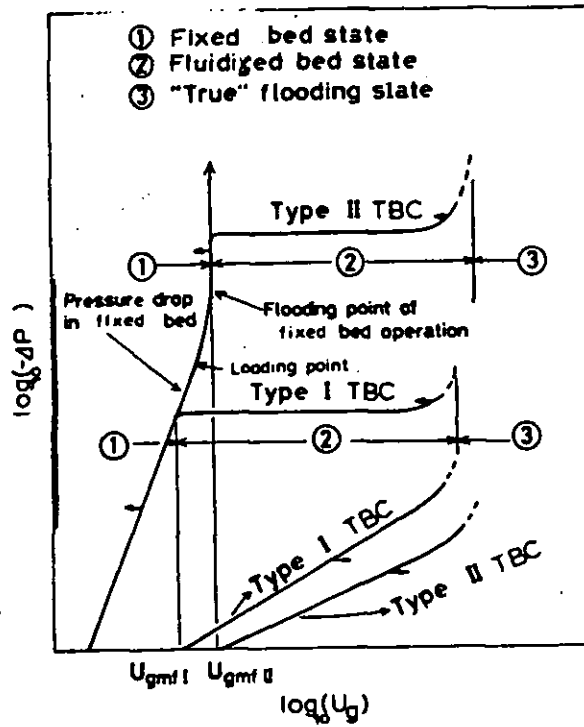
① Fixed bed state
② Fluidized bed state
③ "True" flooding slate

Type II TBC

① ② ③

Pressure drop in fixed bed

Flooding point of fixed bed operation

Loading point

Type I TBC

① ② ③

Type I TBC

Type II TBC

$\log_{10}(-\Delta P)$

$U_{gmf\,I}$ $U_{gmf\,II}$

$\log_{10}(U_g)$